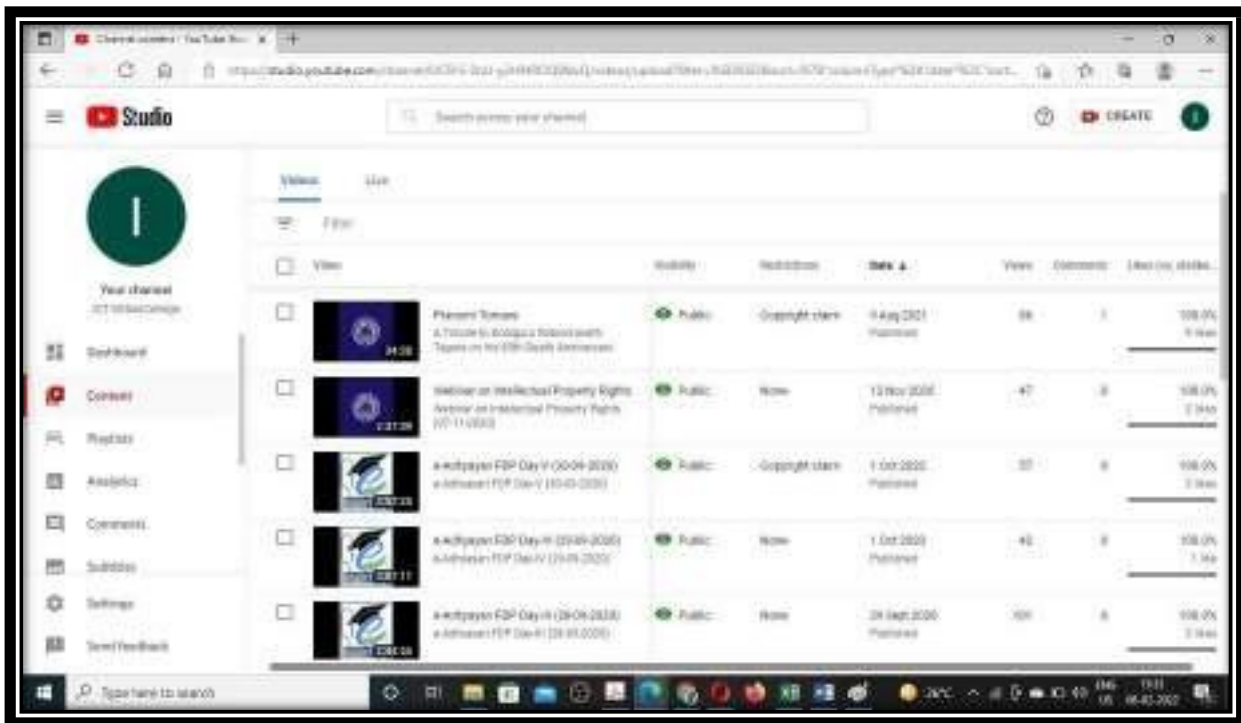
Channel content - YouTube Studio

https://studio.youtube.com/channel/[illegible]

Studio

Search across your channel

CREATE

Your channel
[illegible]

Dashboard
Content
Playlists
Analytics
Comments
Subtitles
Settings
Send feedback

Videos Live

Filter

| Video | Visibility | Restrictions | Date | Views | Comments | Likes (vs. dislikes) |
|---|---|---|---|---|---|---|
| Pranam Tomare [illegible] 24:38 | Public | Copyright claim | 9 Aug 2021 Published | 56 | 1 | 100.0% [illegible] |
| Webinar on Intellectual Property Rights Webinar on Intellectual Property Rights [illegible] 1:37:39 | Public | None | 13 Nov 2020 Published | 47 | 0 | 100.0% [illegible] |
| e-Adhyayan FDP Day V (30-09-2020) e-Adhyayan FDP Day V (30-09-2020) | Public | Copyright claim | 1 Oct 2020 Published | 37 | 0 | 100.0% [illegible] |
| e-Adhyayan FDP Day IV (29-09-2020) e-Adhyayan FDP Day IV (29-09-2020) | Public | None | 1 Oct 2020 Published | 40 | 0 | 100.0% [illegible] |
| e-Adhyayan FDP Day III (28-09-2020) e-Adhyayan FDP Day III (28-09-2020) | Public | None | 29 Sept 2020 Published | 101 | 0 | 100.0% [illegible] |

Type here to search

26°C ENG US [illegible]